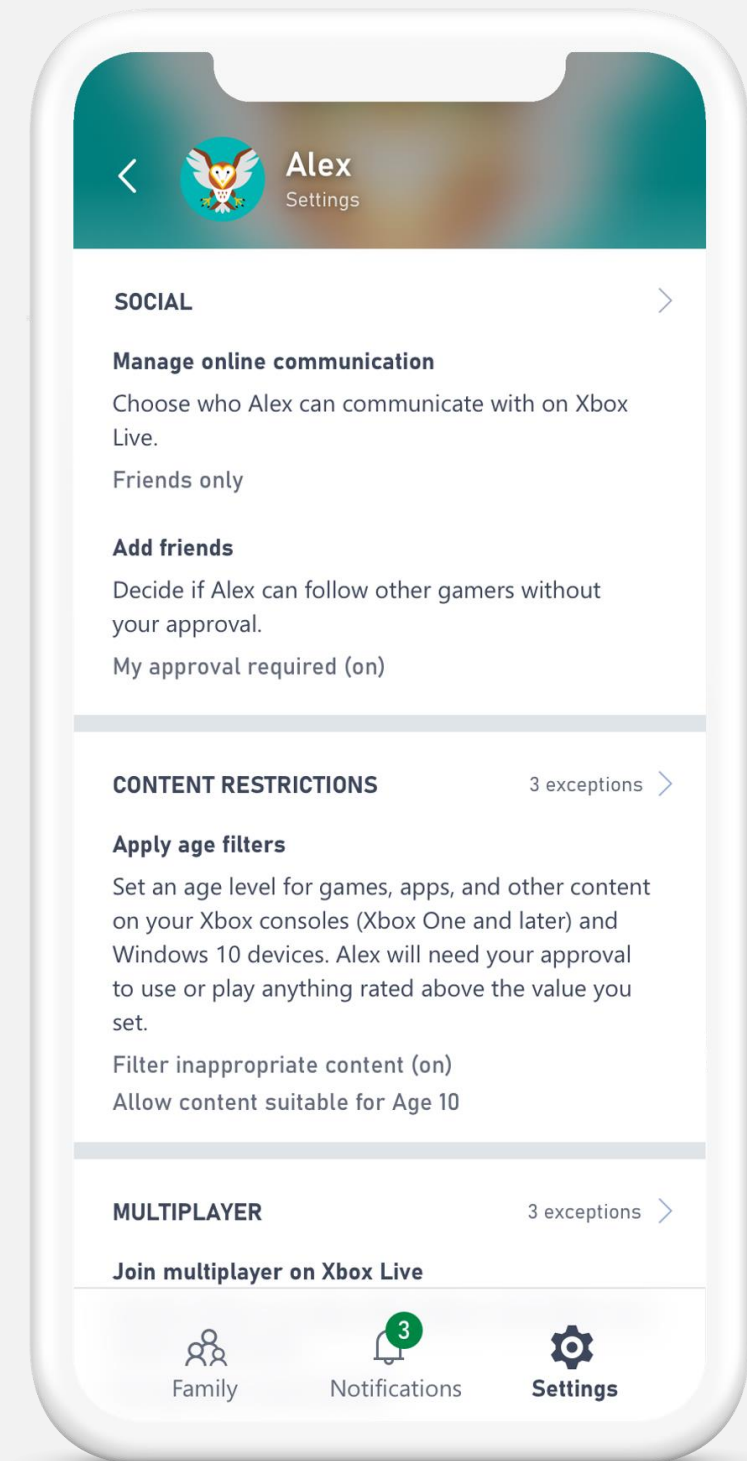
Alex
Settings

SOCIAL

Manage online communication

Choose who Alex can communicate with on Xbox Live.

Friends only

Add friends

Decide if Alex can follow other gamers without your approval.

My approval required (on)

CONTENT RESTRICTIONS

3 exceptions

Apply age filters

Set an age level for games, apps, and other content on your Xbox consoles (Xbox One and later) and Windows 10 devices. Alex will need your approval to use or play anything rated above the value you set.

Filter inappropriate content (on)

Allow content suitable for Age 10

MULTIPLAYER

3 exceptions

Join multiplayer on Xbox Live

Family

3

Notifications

Settings